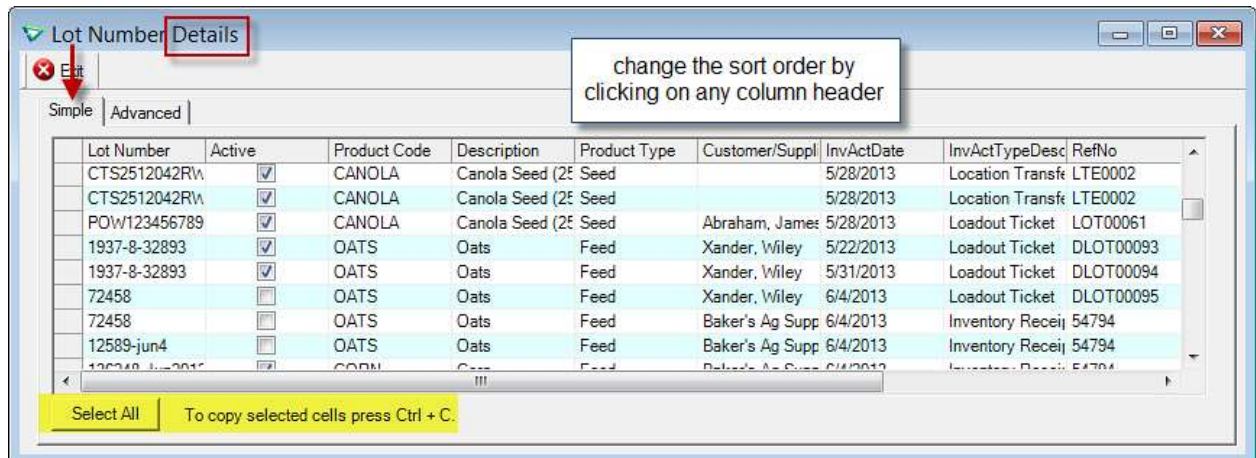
Lot Number Details

Exit

change the sort order by clicking on any column header

Simple | Advanced

| Lot Number | Active | Product Code | Description | Product Type | Customer/Suppl | InvActDate | InvActTypeDesc | RefNo |
|---|---|---|---|---|---|---|---|---|
| CTS2512042RW | ☑ | CANOLA | Canola Seed (25 | Seed | | 5/28/2013 | Location Transfe | LTE0002 |
| CTS2512042RW | ☑ | CANOLA | Canola Seed (25 | Seed | | 5/28/2013 | Location Transfe | LTE0002 |
| POW123456789 | ☑ | CANOLA | Canola Seed (25 | Seed | Abraham, James | 5/28/2013 | Loadout Ticket | LOT00061 |
| 1937-8-32893 | ☑ | OATS | Oats | Feed | Xander, Wiley | 5/22/2013 | Loadout Ticket | DLOT00093 |
| 1937-8-32893 | ☑ | OATS | Oats | Feed | Xander, Wiley | 5/31/2013 | Loadout Ticket | DLOT00094 |
| 72458 | ☐ | OATS | Oats | Feed | Xander, Wiley | 6/4/2013 | Loadout Ticket | DLOT00095 |
| 72458 | ☐ | OATS | Oats | Feed | Baker's Ag Supp | 6/4/2013 | Inventory Recei | 54794 |
| 12589-jun4 | ☐ | OATS | Oats | Feed | Baker's Ag Supp | 6/4/2013 | Inventory Recei | 54794 |
| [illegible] | ☑ | CORN | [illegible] | Feed | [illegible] | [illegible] | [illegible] | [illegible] |

Select All | To copy selected cells press Ctrl + C.